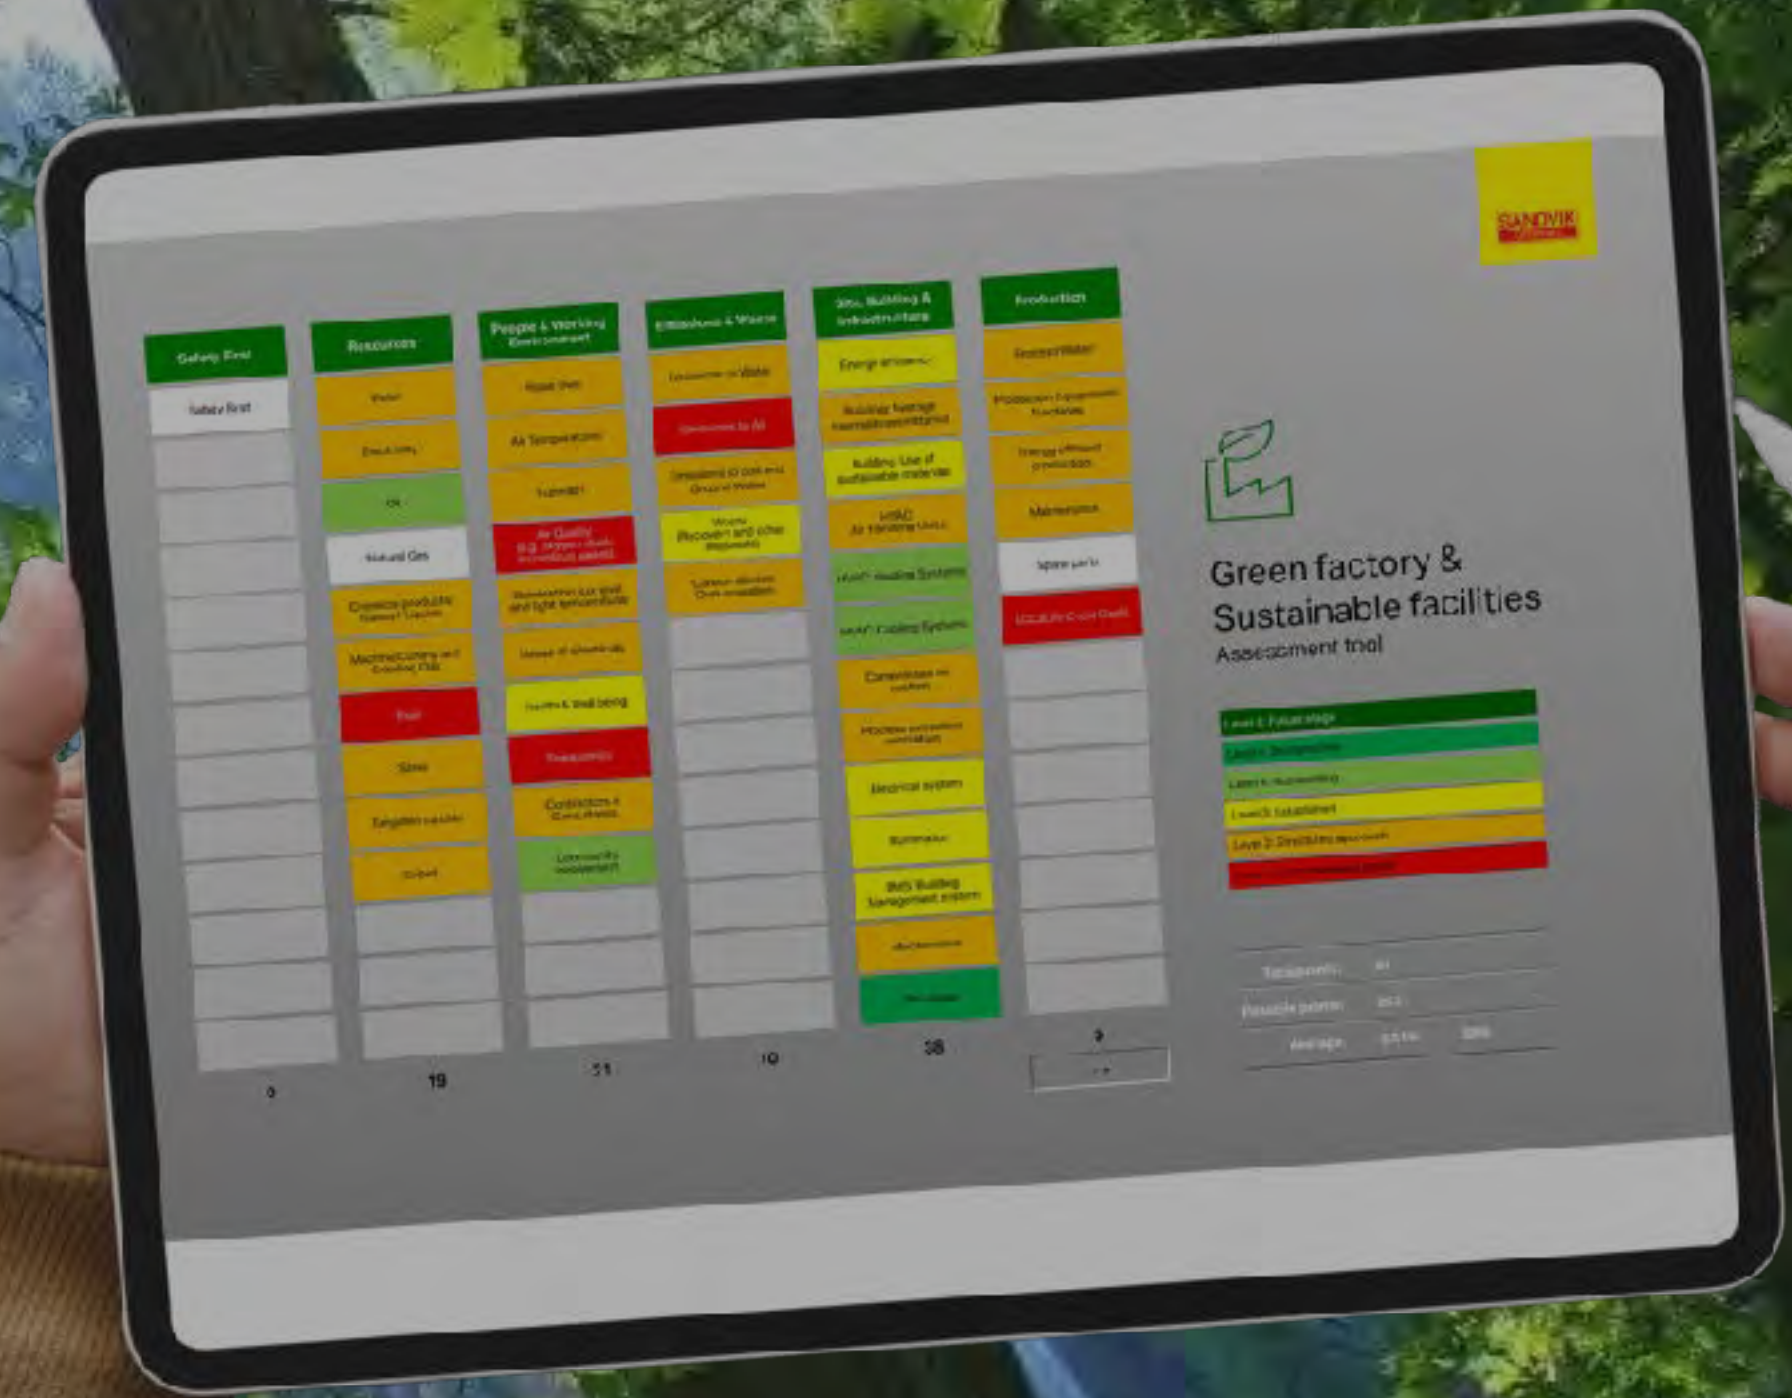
SANDVIK

Safety First

Safety first

0

Resources

Water

Electricity

Oil

Natural Gas

Chemical products

Machine coolant and Cooling Oils

Fuel

Steel

Tungsten carbide

Cobalt

19

People & Working Environment

Noise level

Air Temperature

Humidity

Air Quality

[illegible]

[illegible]

Health & Well being

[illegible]

Contractors & Consultants

Local community involvement

51

Effluents & Waste

Emissions to Water

Emissions to Air

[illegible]

Waste Recovery and other disposals

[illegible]

10

Site, Building & Infrastructure

Energy efficiency

Building heating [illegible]

Building: Use of sustainable materials

HVAC Air Handling Units

HVAC Heating Systems

HVAC Cooling Systems

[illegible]

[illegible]

Electrical system

Illumination

BMS Building Management system

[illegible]

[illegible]

38

Production

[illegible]

Production Equipment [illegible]

Energy efficient production

Maintenance

Spare parts

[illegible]

9

Green factory & Sustainable facilities

Assessment tool

Level 6: Future stage

Level 5: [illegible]

Level 4: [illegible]

Level 3: Established

Level 2: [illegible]

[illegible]

Total points: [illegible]

Possible points: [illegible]

Average: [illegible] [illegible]